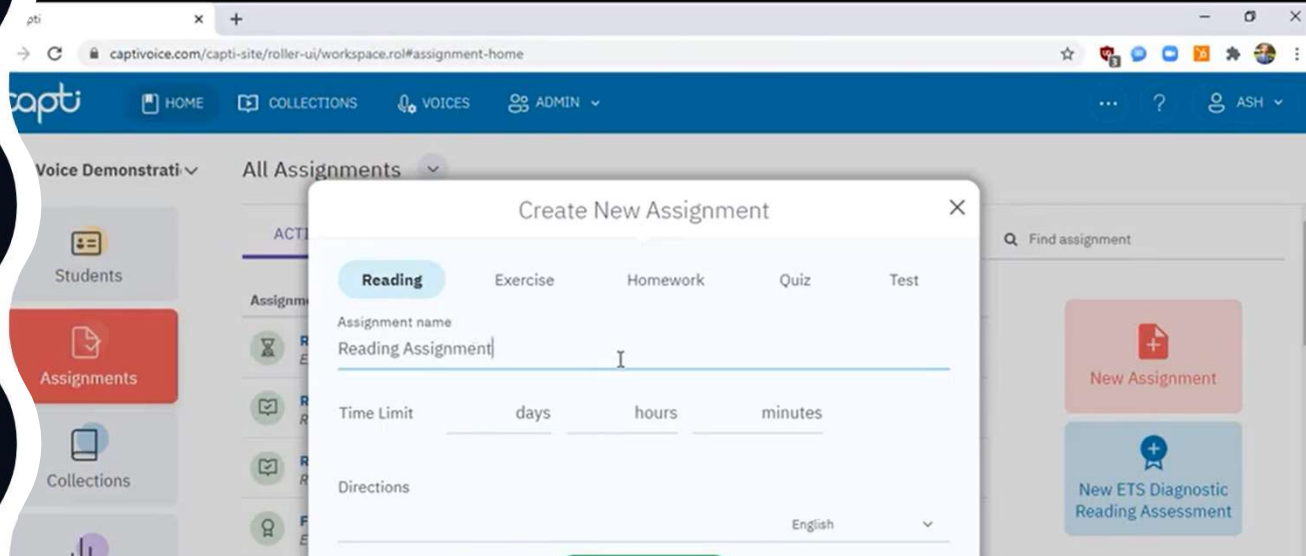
pti

captivoice.com/capti-site/roller-ui/workspace.rol#assignment-home

apti HOME COLLECTIONS VOICES ADMIN ... ? ASH

Voice Demonstrati

All Assignments

Students

Assignments

Collections

ACTI

Assignm

R
E

R
R

R
R

F
E

Create New Assignment

Reading Exercise Homework Quiz Test

Assignment name

Reading Assignment

Time Limit days hours minutes

Directions

English

Find assignment

New Assignment

New ETS Diagnostic Reading Assessment